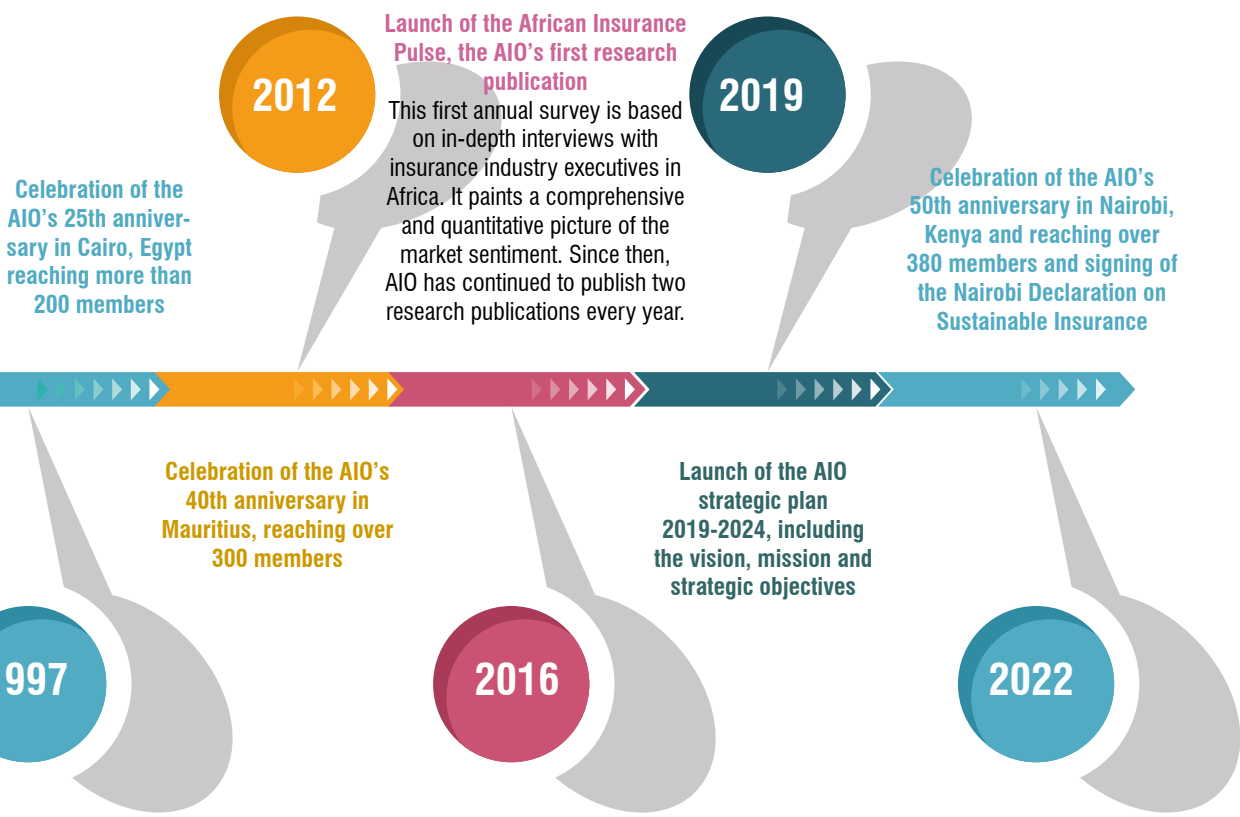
Celebration of the AIO's 25th anniversary in Cairo, Egypt reaching more than 200 members

2012

Launch of the African Insurance Pulse, the AIO's first research publication

This first annual survey is based on in-depth interviews with insurance industry executives in Africa. It paints a comprehensive and quantitative picture of the market sentiment. Since then, AIO has continued to publish two research publications every year.

2019

Celebration of the AIO's 50th anniversary in Nairobi, Kenya and reaching over 380 members and signing of the Nairobi Declaration on Sustainable Insurance

Celebration of the AIO's 40th anniversary in Mauritius, reaching over 300 members

Launch of the AIO strategic plan 2019-2024, including the vision, mission and strategic objectives

997

2016

2022